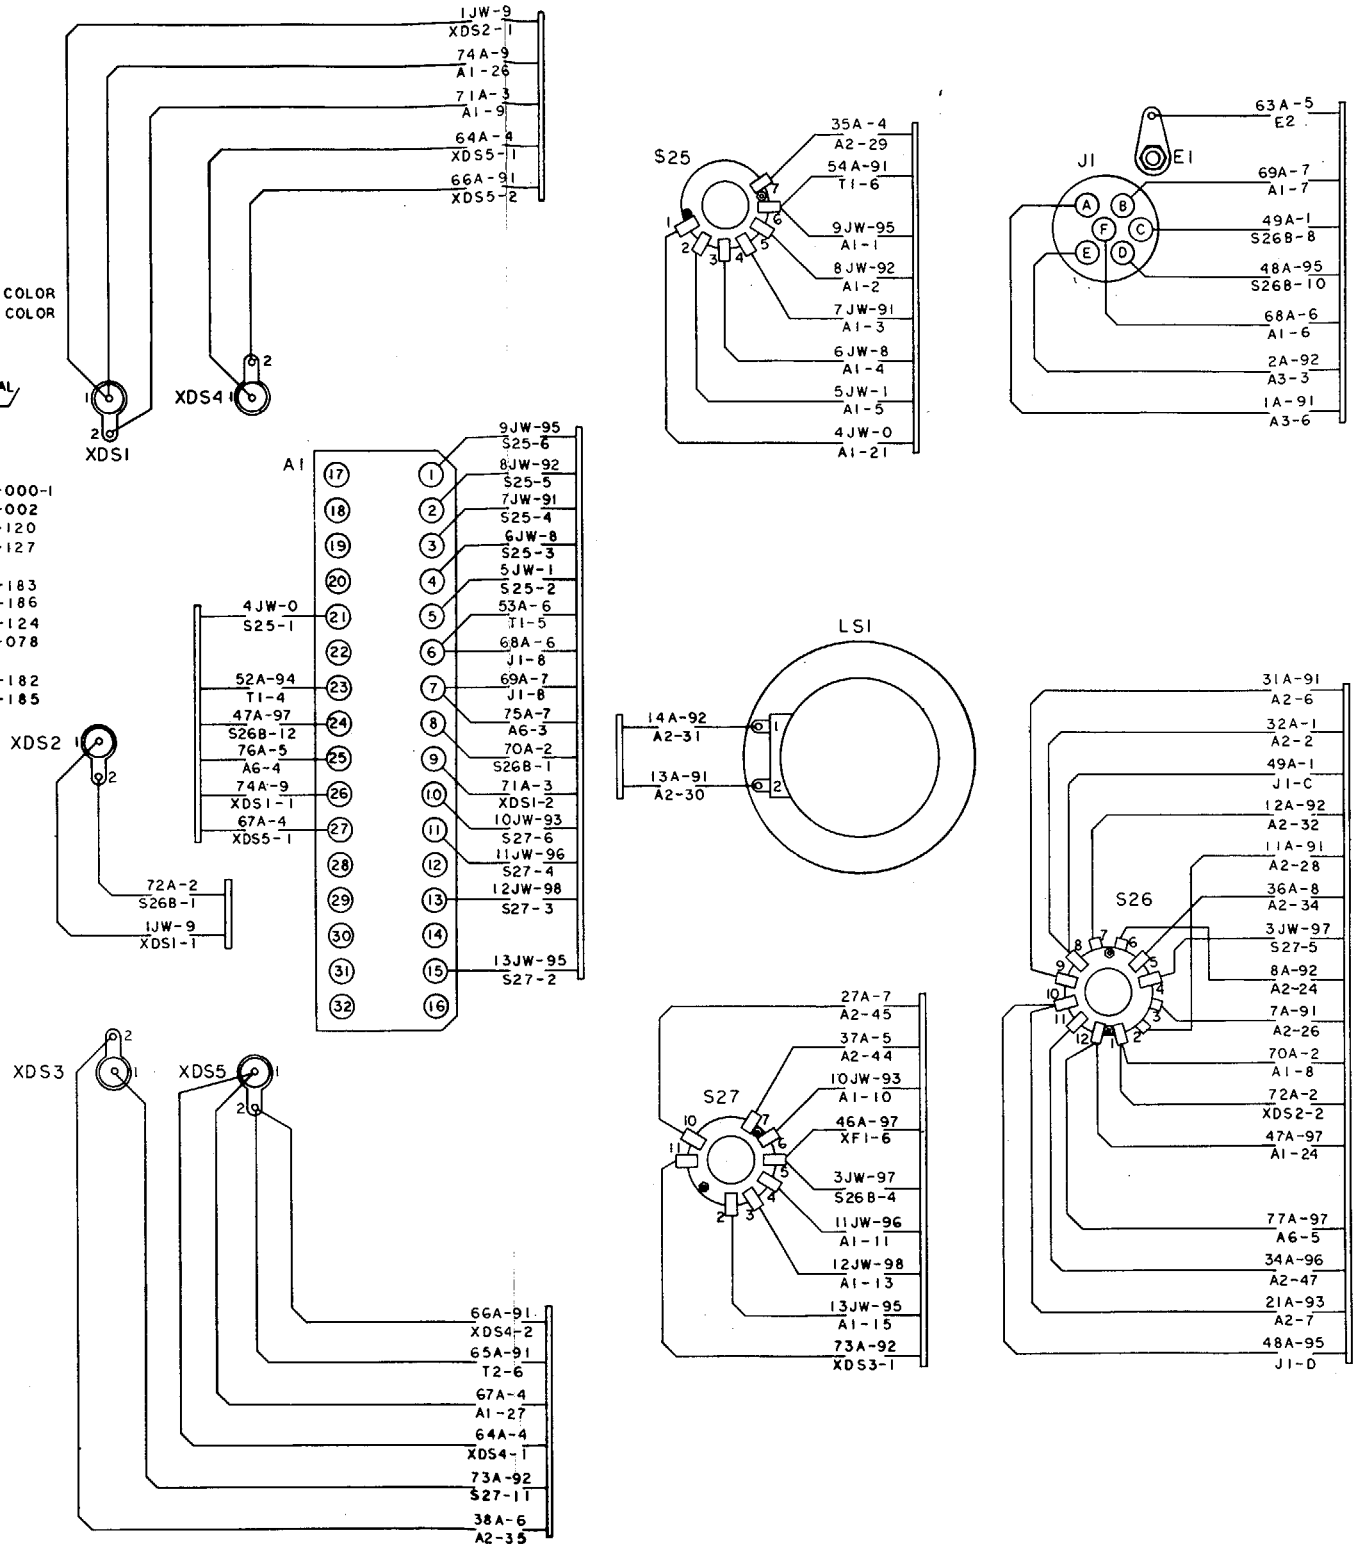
1JW-9
XDS2-1
74A-9
A1-26
71A-3
A1-9
64A-4
XDS5-1
66A-91
XDS5-2

COLOR
COLOR

AL

1
2
XDS1

XDS4 1
2

S25
1
2
3
4
5
6
7
35A-4
A2-29
54A-91
T1-6
9JW-95
A1-1
8JW-92
A1-2
7JW-91
A1-3
6JW-8
A1-4
5JW-1
A1-5
4JW-0
A1-21

63A-5
E2
E1
J1
A
B
C
D
E
F
69A-7
A1-7
49A-1
S26B-8
48A-95
S26B-10
68A-6
A1-6
2A-92
A3-3
1A-91
A3-6

-000-1
-002
-120
-127

-183
-186
-124
-078

-182
-185

A1
17
18
19
20
21
22
23
24
25
26
27
28
29
30
31
32
1
2
3
4
5
6
7
8
9
10
11
12
13
14
15
16

4JW-0
S25-1
52A-94
T1-4
47A-97
S26B-12
76A-5
A6-4
74A-9
XDS1-1
67A-4
XDS5-1

9JW-95
S25-6
8JW-92
S25-5
7JW-91
S25-4
6JW-8
S25-3
5JW-1
S25-2
53A-6
T1-5
68A-6
J1-8
69A-7
J1-8
75A-7
A6-3
70A-2
S26B-1
71A-3
XDS1-2
10JW-93
S27-6
11JW-96
S27-4
12JW-98
S27-3
13JW-95
S27-2

XDS2 1
2
72A-2
S26B-1
1JW-9
XDS1-1

LS1
14A-92
A2-31
13A-91
A2-30
1
2

31A-91
A2-6
32A-1
A2-2
49A-1
J1-C
12A-92
A2-32
11A-91
A2-28
36A-8
A2-34
3JW-97
S27-5
8A-92
A2-24
7A-91
A2-26
70A-2
A1-8
72A-2
XDS2-2
47A-97
A1-24
77A-97
A6-5
34A-96
A2-47
21A-93
A2-7
48A-95
J1-D
S26
1
2
3
4
5
6
7
8
9
10
11
12

XDS3
2
1
XDS5
1
2

27A-7
A2-45
37A-5
A2-44
10JW-93
A1-10
46A-97
XF1-6
3JW-97
S26B-4
11JW-96
A1-11
12JW-98
A1-13
13JW-95
A1-15
73A-92
XDS3-1
S27
1
2
3
4
5
6
7
10

66A-91
XDS4-2
65A-91
T2-6
67A-4
A1-27
64A-4
XDS4-1
73A-92
S27-11
38A-6
A2-35